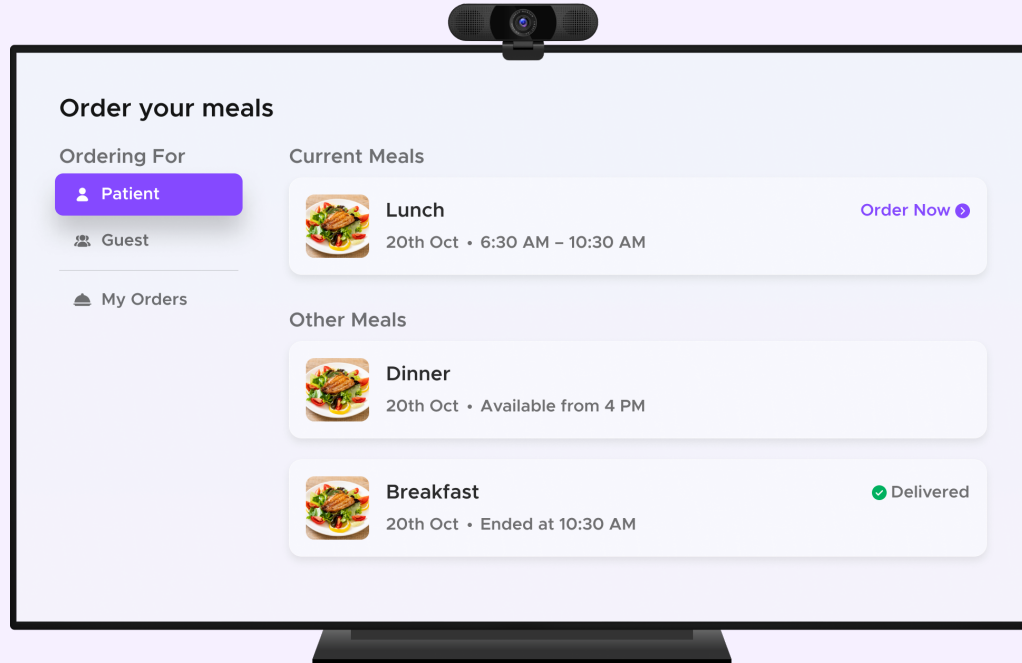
Order your meals

Ordering For

Patient

Guest

My Orders

Current Meals

Lunch

20th Oct • 6:30 AM – 10:30 AM

Order Now

Other Meals

Dinner

20th Oct • Available from 4 PM

Breakfast

20th Oct • Ended at 10:30 AM

Delivered